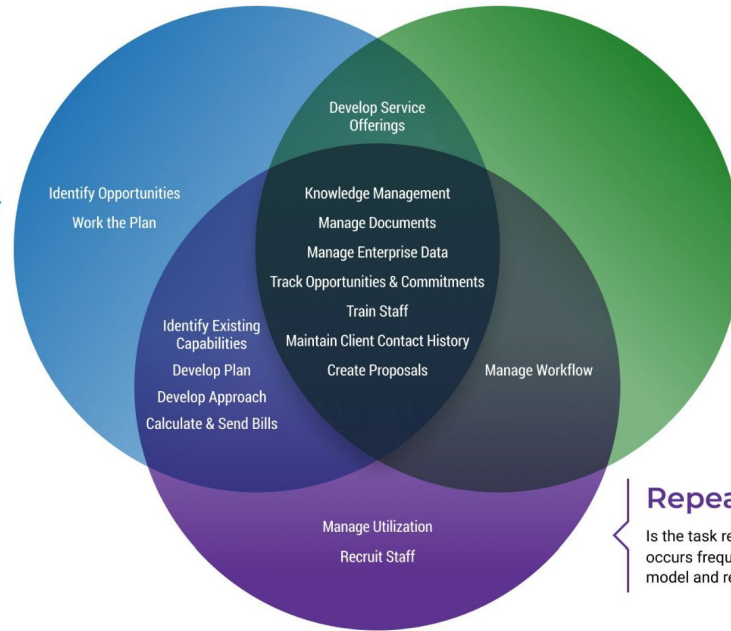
Develop Service Offerings

Identify Opportunities
Work the Plan

Knowledge Management
Manage Documents
Manage Enterprise Data
Track Opportunities & Commitments
Train Staff
Maintain Client Contact History
Create Proposals

Identify Existing Capabilities
Develop Plan
Develop Approach
Calculate & Send Bills

Manage Workflow

Manage Utilization
Recruit Staff

Repea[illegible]

Is the task re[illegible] occurs frequ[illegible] model and re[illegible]